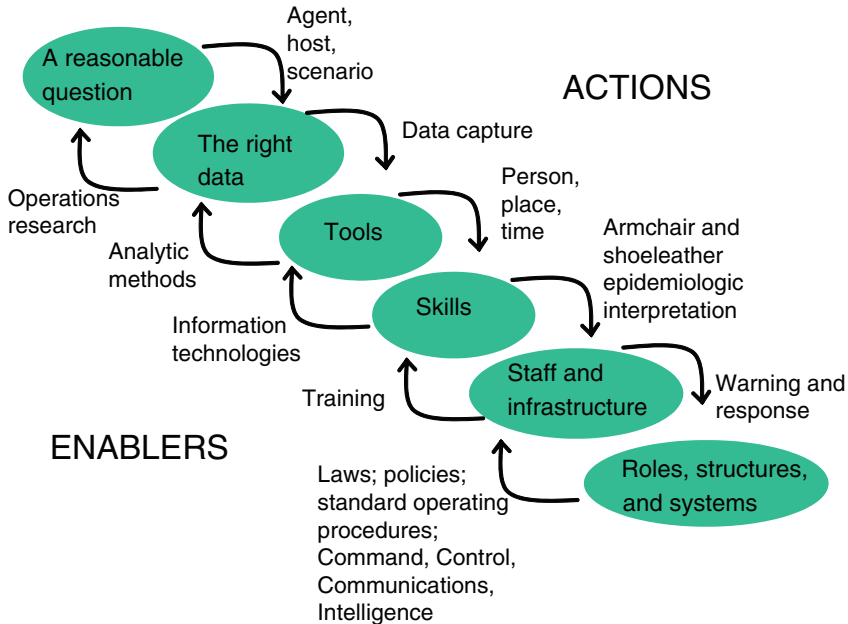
A reasonable question

Agent, host, scenario

ACTIONS

The right data

Data capture

Operations research

Tools

Person, place, time

Analytic methods

Armchair and shoeleather epidemiologic interpretation

Skills

Information technologies

Staff and infrastructure

Warning and response

Training

ENABLERS

Roles, structures, and systems

Laws; policies; standard operating procedures; Command, Control, Communications, Intelligence